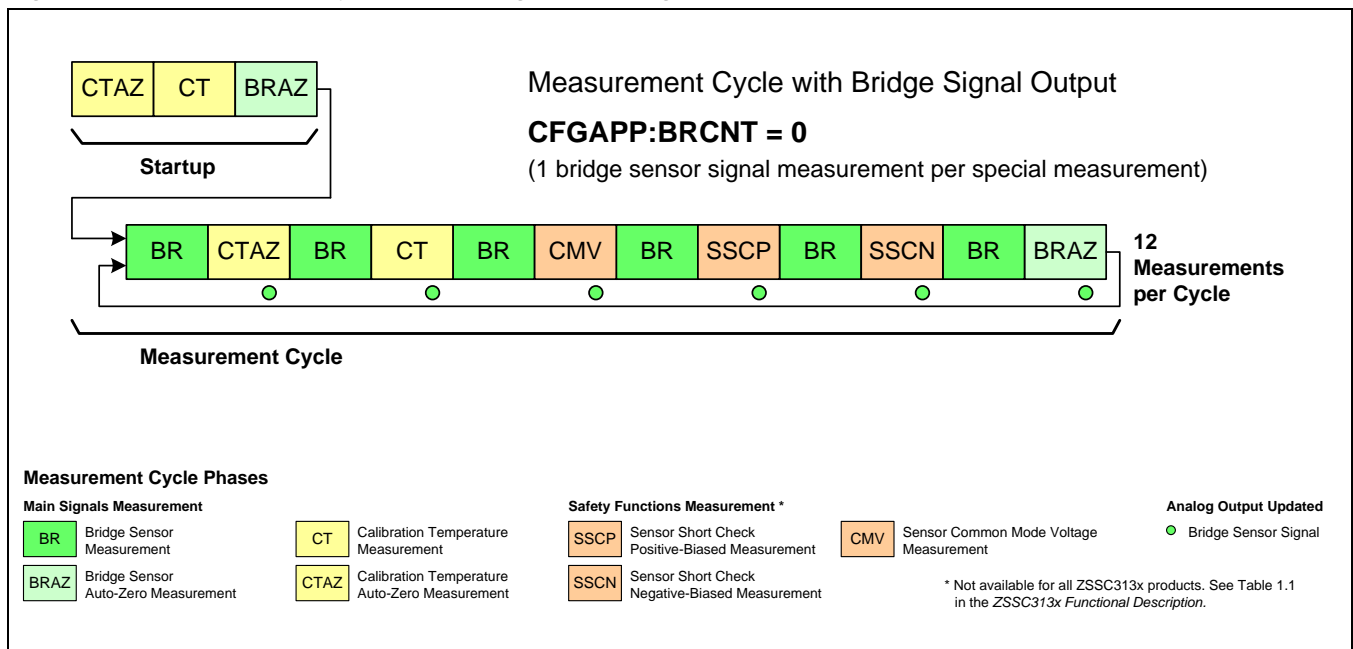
CTAZ CT BRAZ

Startup

Measurement Cycle with Bridge Signal Output

**CFGAPP:BRCNT = 0**

(1 bridge sensor signal measurement per special measurement)

BR CTAZ BR CT BR CMV BR SSCP BR SSCN BR BRAZ

12 Measurements per Cycle

Measurement Cycle

Measurement Cycle Phases

Main Signals Measurement

BR Bridge Sensor Measurement

BRAZ Bridge Sensor Auto-Zero Measurement

CT Calibration Temperature Measurement

CTAZ Calibration Temperature Auto-Zero Measurement

Safety Functions Measurement *

SSCP Sensor Short Check Positive-Biased Measurement

SSCN Sensor Short Check Negative-Biased Measurement

CMV Sensor Common Mode Voltage Measurement

* Not available for all ZSSC313x products. See Table 1.1 in the *ZSSC313x Functional Description*.

Analog Output Updated

Bridge Sensor Signal